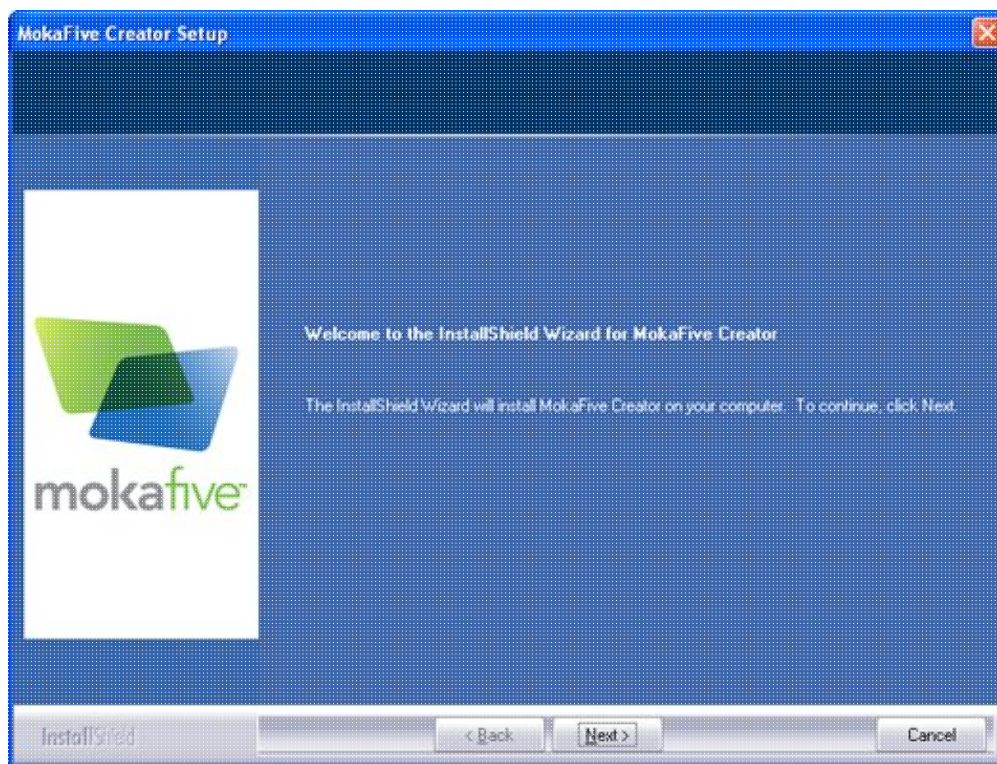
MokaFive Creator Setup

mokafive

Welcome to the InstallShield Wizard for MokaFive Creator

The InstallShield Wizard will install MokaFive Creator on your computer. To continue, click Next.

InstallShield

< Back

Next >

Cancel